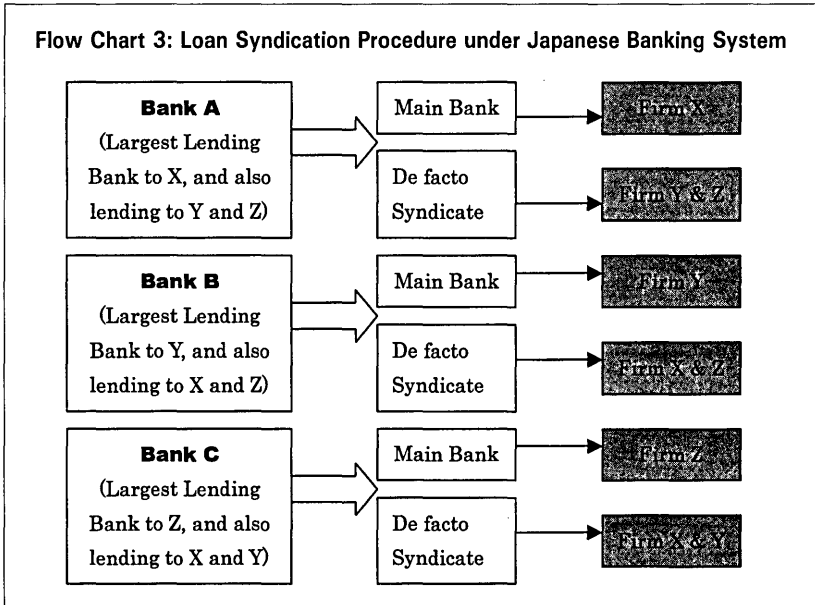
Flow Chart 3: Loan Syndication Procedure under Japanese Banking System

Bank A
(Largest Lending Bank to X, and also lending to Y and Z)

Main Bank

Firm X

De facto Syndicate

Firm Y & Z

Bank B
(Largest Lending Bank to Y, and also lending to X and Z)

Main Bank

Firm Y

De facto Syndicate

Firm X & Z

Bank C
(Largest Lending Bank to Z, and also lending to X and Y)

Main Bank

Firm Z

De facto Syndicate

Firm X & Y